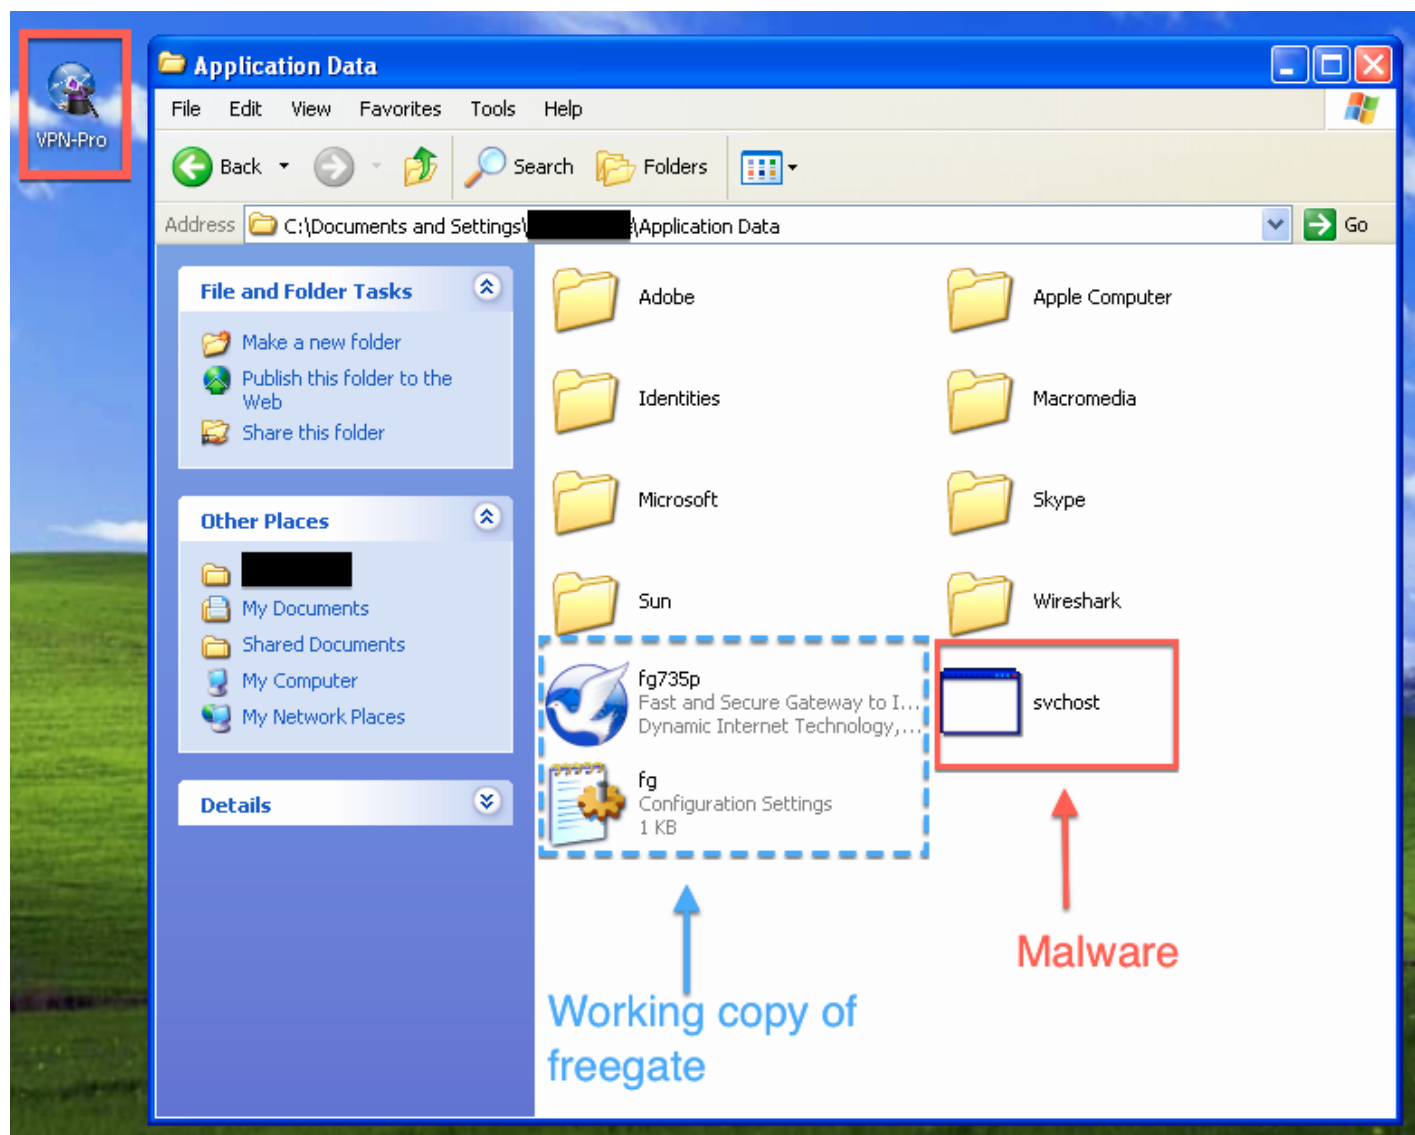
VPN-Pro

Application Data

File Edit View Favorites Tools Help

Back Search Folders

Address C:\Documents and Settings\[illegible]\Application Data Go

File and Folder Tasks

Make a new folder
Publish this folder to the Web
Share this folder

Other Places

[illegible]
My Documents
Shared Documents
My Computer
My Network Places

Details

Adobe
Apple Computer
Identities
Macromedia
Microsoft
Skype
Sun
Wireshark

fg735p
Fast and Secure Gateway to I...
Dynamic Internet Technology,...

svchost

fg
Configuration Settings
1 KB

Malware

Working copy of freegate